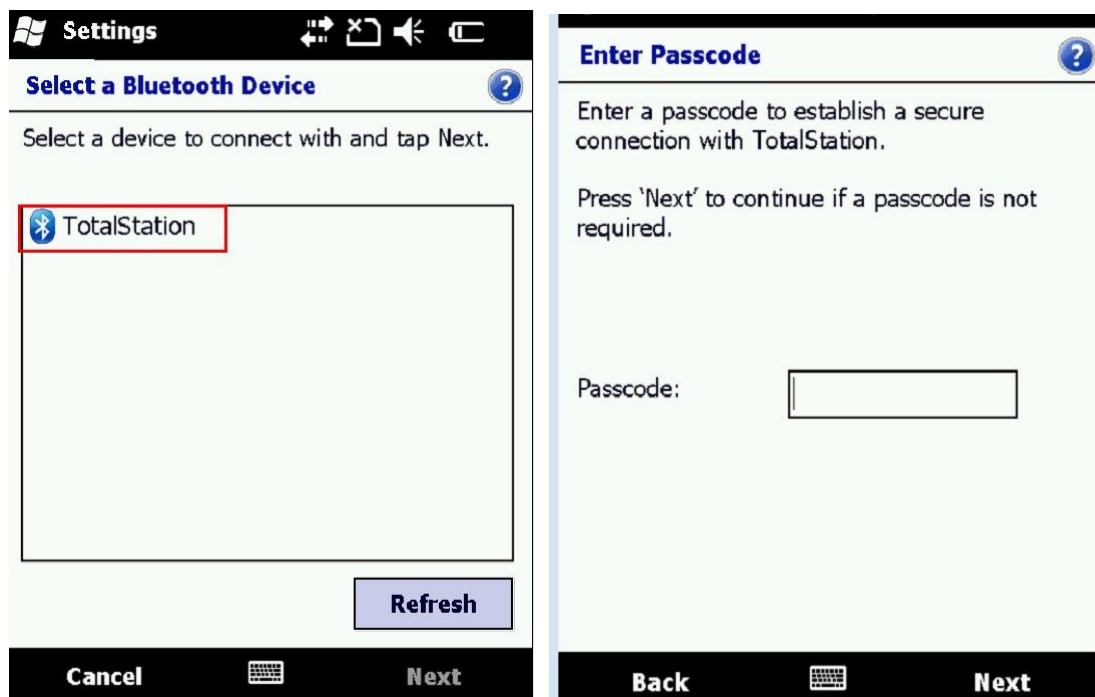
Settings

Select a Bluetooth Device

Select a device to connect with and tap Next.

TotalStation

Refresh

Cancel

Next

Enter Passcode

Enter a passcode to establish a secure connection with TotalStation.

Press 'Next' to continue if a passcode is not required.

Passcode:

Back

Next